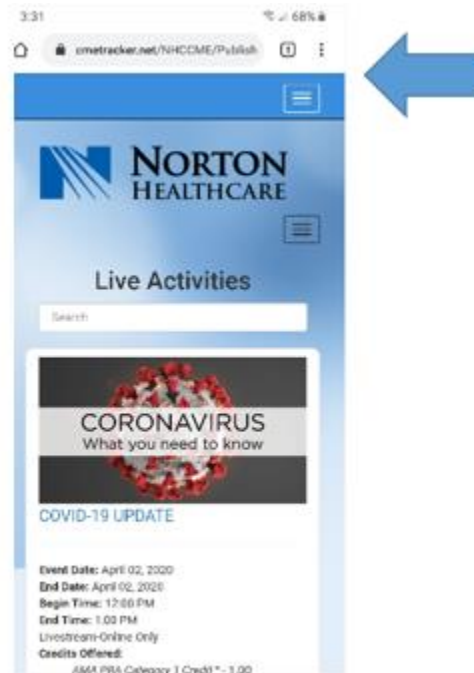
3:31

68%

cmetracker.net/NHCCME/Publish

1

NORTON HEALTHCARE

Live Activities

Search

CORONAVIRUS
What you need to know

COVID-19 UPDATE

Event Date: April 02, 2020
End Date: April 02, 2020
Begin Time: 12:00 PM
End Time: 1:00 PM
Livestream-Online Only
Credits Offered:
AMA PRA Category 1 Credit™ - 1.00